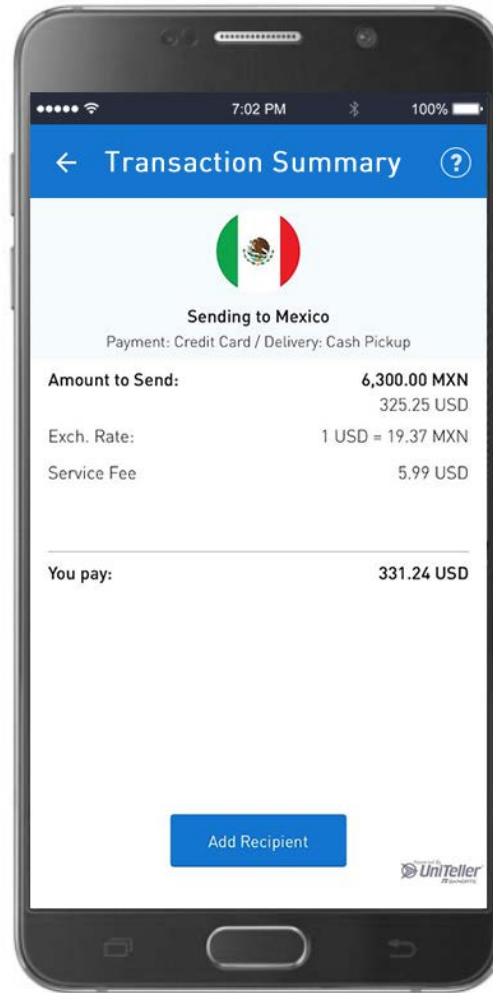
●●●●● 7:02 PM 100%

← Transaction Summary ?

Sending to Mexico
Payment: Credit Card / Delivery: Cash Pickup

| | |
|---|---|
| Amount to Send: | 6,300.00 MXN |
| | 325.25 USD |
| Exch. Rate: | 1 USD = 19.37 MXN |
| Service Fee | 5.99 USD |
| You pay: | 331.24 USD |

Add Recipient

UniTeller